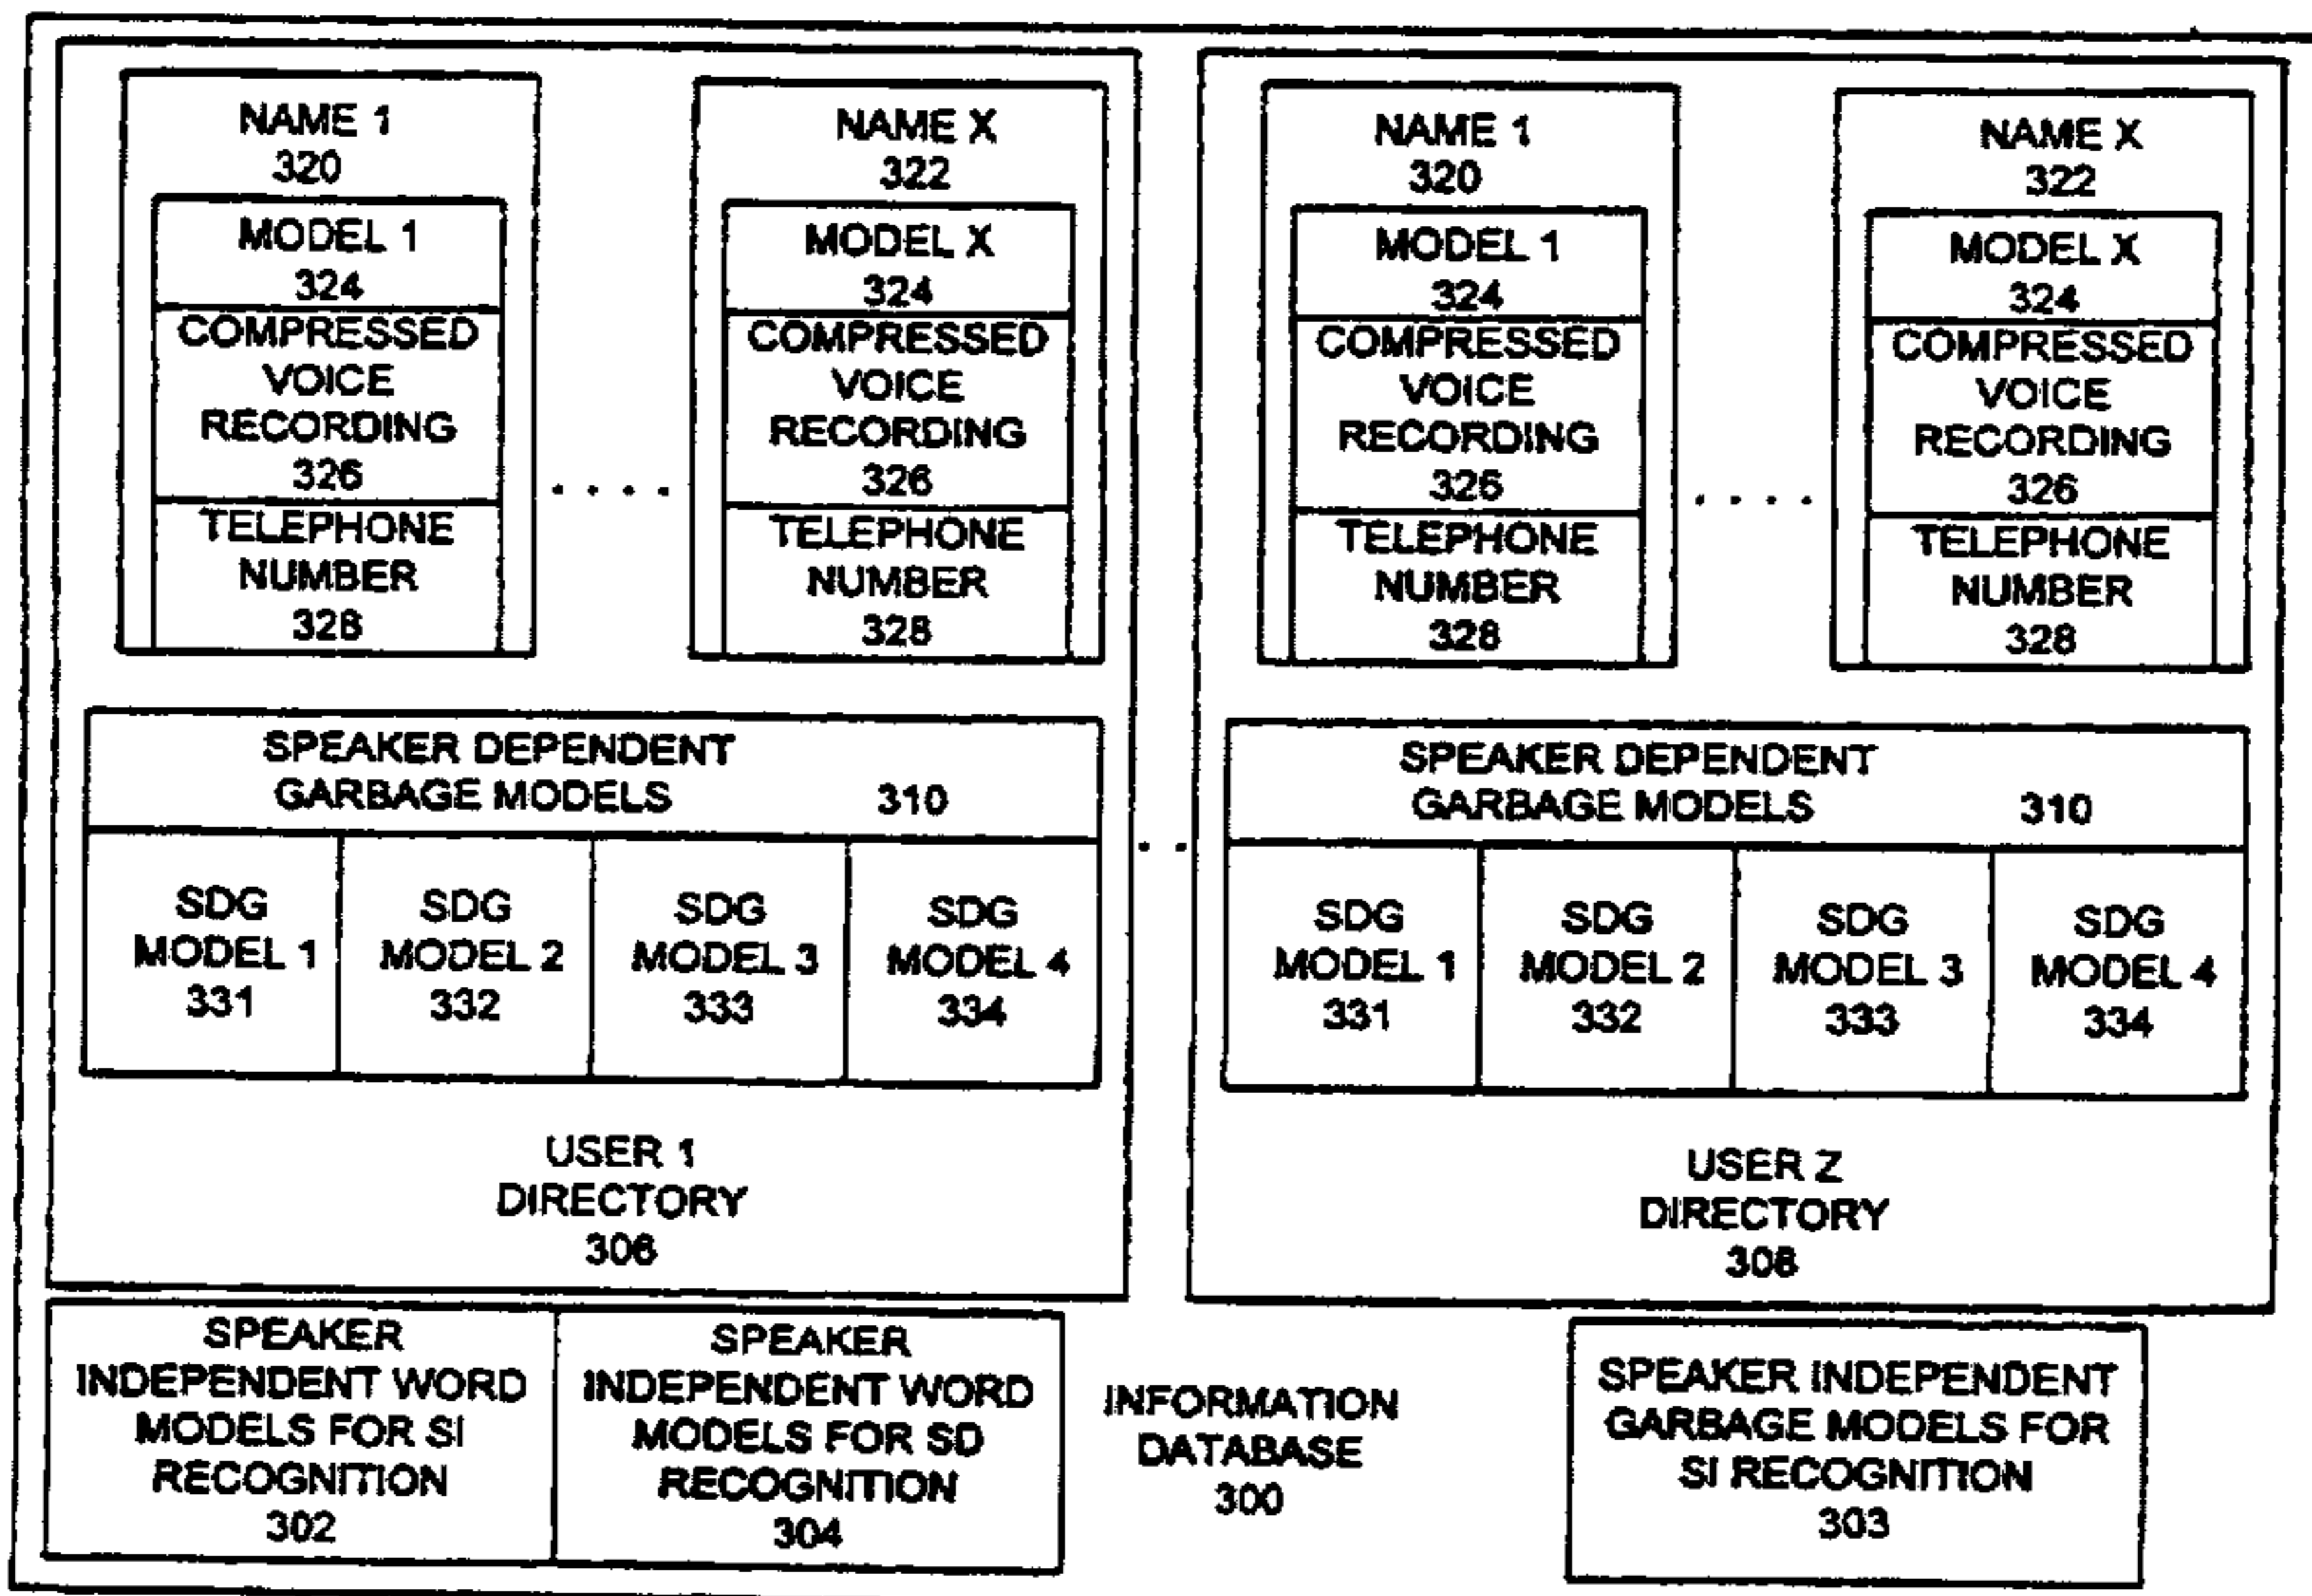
NAME 1
320

MODEL 1
324

COMPRESSED VOICE RECORDING
326

TELEPHONE NUMBER
328

NAME X
322

MODEL X
324

COMPRESSED VOICE RECORDING
326

TELEPHONE NUMBER
328

SPEAKER DEPENDENT GARBAGE MODELS 310

| SDG MODEL 1 331 | SDG MODEL 2 332 | SDG MODEL 3 333 | SDG MODEL 4 334 |
|---|---|---|---|

USER 1
DIRECTORY
306

NAME 1
320

MODEL 1
324

COMPRESSED VOICE RECORDING
326

TELEPHONE NUMBER
328

NAME X
322

MODEL X
324

COMPRESSED VOICE RECORDING
326

TELEPHONE NUMBER
328

SPEAKER DEPENDENT GARBAGE MODELS 310

| SDG MODEL 1 331 | SDG MODEL 2 332 | SDG MODEL 3 333 | SDG MODEL 4 334 |
|---|---|---|---|

USER Z
DIRECTORY
308

SPEAKER INDEPENDENT WORD MODELS FOR SI RECOGNITION
302

SPEAKER INDEPENDENT WORD MODELS FOR SD RECOGNITION
304

INFORMATION DATABASE
300

SPEAKER INDEPENDENT GARBAGE MODELS FOR SI RECOGNITION
303